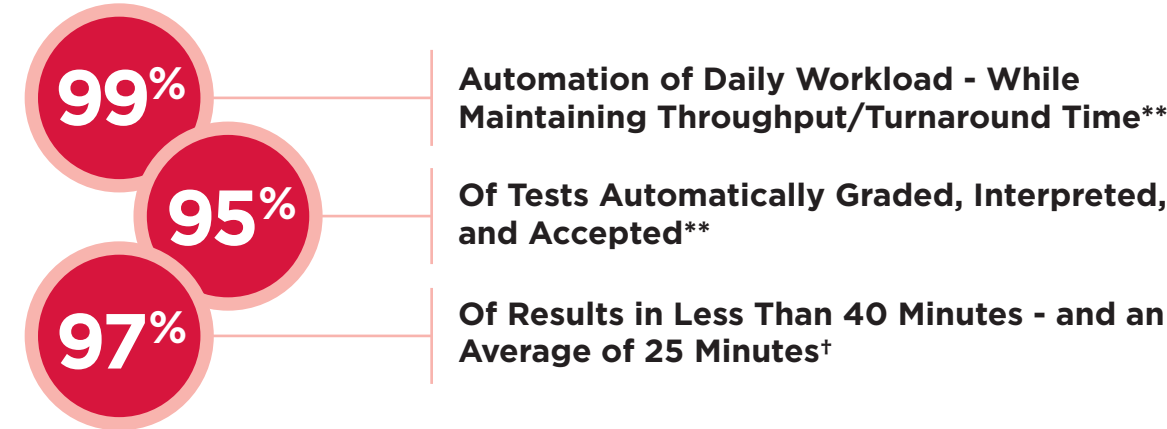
99%

Automation of Daily Workload - While Maintaining Throughput/Turnaround Time**

95%

Of Tests Automatically Graded, Interpreted, and Accepted**

97%

Of Results in Less Than 40 Minutes - and an Average of 25 Minutes†